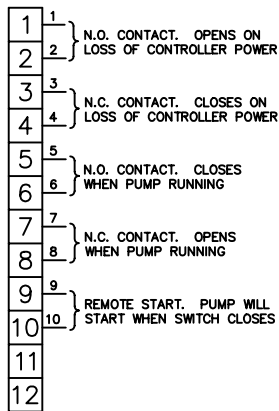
1
2
3
4
5
6
7
8
9
10
11
12

1
2
N.O. CONTACT. OPENS ON LOSS OF CONTROLLER POWER

3
4
N.C. CONTACT. CLOSES ON LOSS OF CONTROLLER POWER

5
6
N.O. CONTACT. CLOSES WHEN PUMP RUNNING

7
8
N.C. CONTACT. OPENS WHEN PUMP RUNNING

9
10
REMOTE START. PUMP WILL START WHEN SWITCH CLOSES